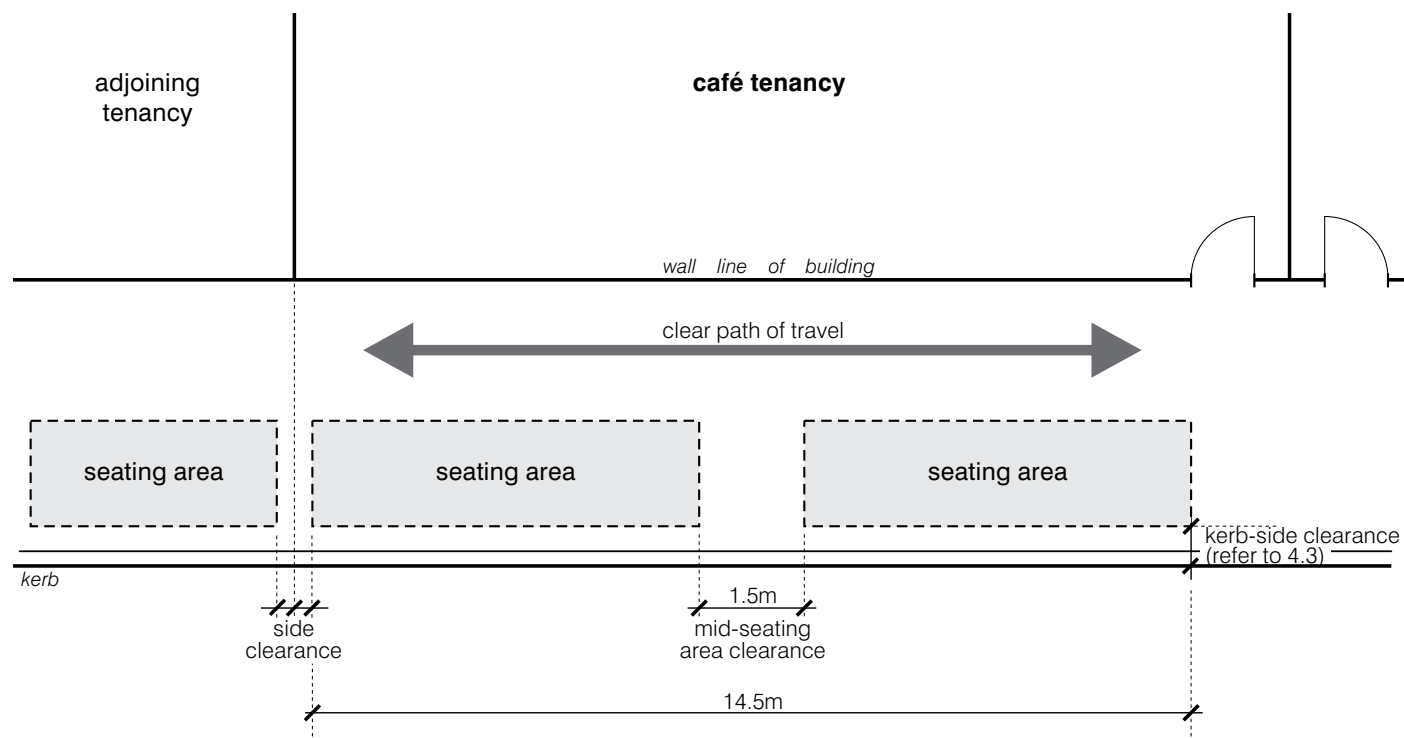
adjoining tenancy

café tenancy

wall line of building

clear path of travel

seating area

seating area

seating area

kerb-side clearance (refer to 4.3)

kerb

side clearance

1.5m

mid-seating area clearance

14.5m